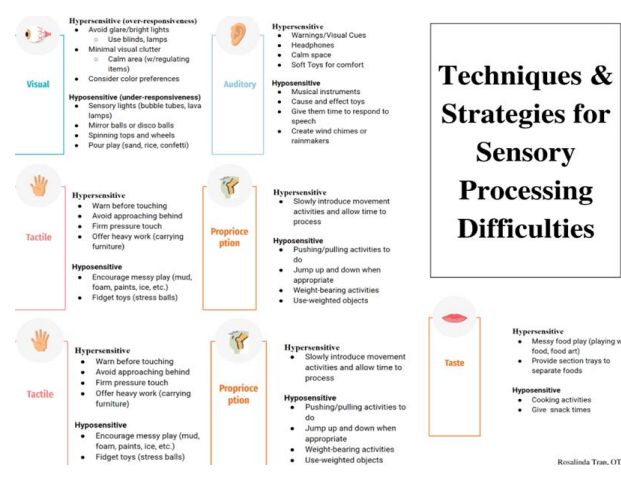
Visual

Hypersensitive (over-responsiveness)
- Avoid glare/bright lights
  - Use blinds, lamps
- Minimal visual clutter
  - Calm area (w/regulating items)
- Consider color preferences

Hyposensitive (under-responsiveness)
- Sensory lights (bubble tubes, lava lamps)
- Mirror balls or disco balls
- Spinning tops and wheels
- Pour play (sand, rice, confetti)

Auditory

Hypersensitive
- Warnings/Visual Cues
- Headphones
- Calm space
- Soft Toys for comfort

Hyposensitive
- Musical instruments
- Cause and effect toys
- Give them time to respond to speech
- Create wind chimes or rainmakers

Techniques & Strategies for Sensory Processing Difficulties

Tactile

Hypersensitive
- Warn before touching
- Avoid approaching behind
- Firm pressure touch
- Offer heavy work (carrying furniture)

Hyposensitive
- Encourage messy play (mud, foam, paints, ice, etc.)
- Fidget toys (stress balls)

Proprioception

Hypersensitive
- Slowly introduce movement activities and allow time to process

Hyposensitive
- Pushing/pulling activities to do
- Jump up and down when appropriate
- Weight-bearing activities
- Use-weighted objects

Tactile

Hypersensitive
- Warn before touching
- Avoid approaching behind
- Firm pressure touch
- Offer heavy work (carrying furniture)

Hyposensitive
- Encourage messy play (mud, foam, paints, ice, etc.)
- Fidget toys (stress balls)

Proprioception

Hypersensitive
- Slowly introduce movement activities and allow time to process

Hyposensitive
- Pushing/pulling activities to do
- Jump up and down when appropriate
- Weight-bearing activities
- Use-weighted objects

Taste

Hypersensitive
- Messy food play (playing w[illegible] food, food art)
- Provide section trays to separate foods

Hyposensitive
- Cooking activities
- Give snack times

Rosalinda Tran, OT